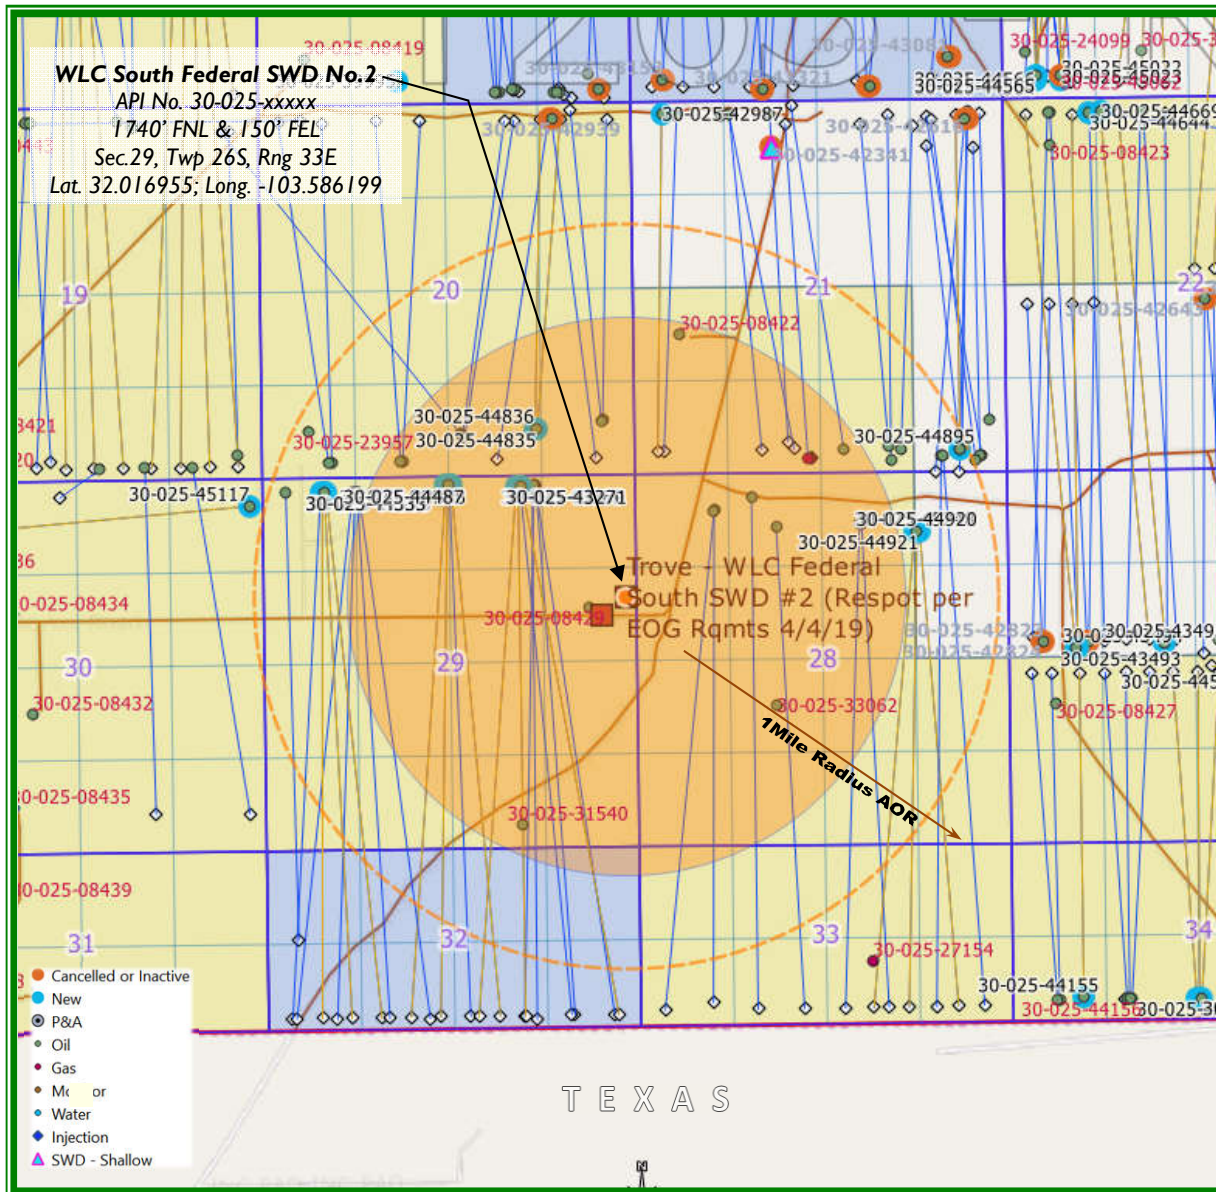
WLC South Federal SWD No.2
API No. 30-025-xxxxx
1740' FNL & 150' FEL
Sec.29, Twp 26S, Rng 33E
Lat. 32.016955; Long. -103.586199

30-025-08419
30-025-43088
30-025-24099
30-025-3
30-025-44565
30-025-45023
30-025-45022
30-025-42987
30-025-42939
30-025-42341
30-025-44669
30-025-44644
30-025-08423
19
20
21
22
30-025-42643
30-025-08422
3421
30-025-44836
30-025-44835
30-025-23957
30-025-44895
30-025-45117
30-025-44335
30-025-44487
30-025-43271
30-025-44920
30-025-44921
36
Trove - WLC Federal South SWD #2 (Respot per EOG Rqmts 4/4/19)
30-025-08434
30-025-08420
30
29
28
30-025-42828
30-025-42828
30-025-4349
30-025-43493
30-025-445
30-025-08432
30-025-33062
30-025-08427
1Mile Radius AOR
30-025-08435
30-025-31540
30-025-08439
31
32
33
34
30-025-27154
30-025-44155
30-025-44156
30-025-3

Cancelled or Inactive
New
P&A
Oil
Gas
Mc or
Water
Injection
SWD - Shallow

TEXAS